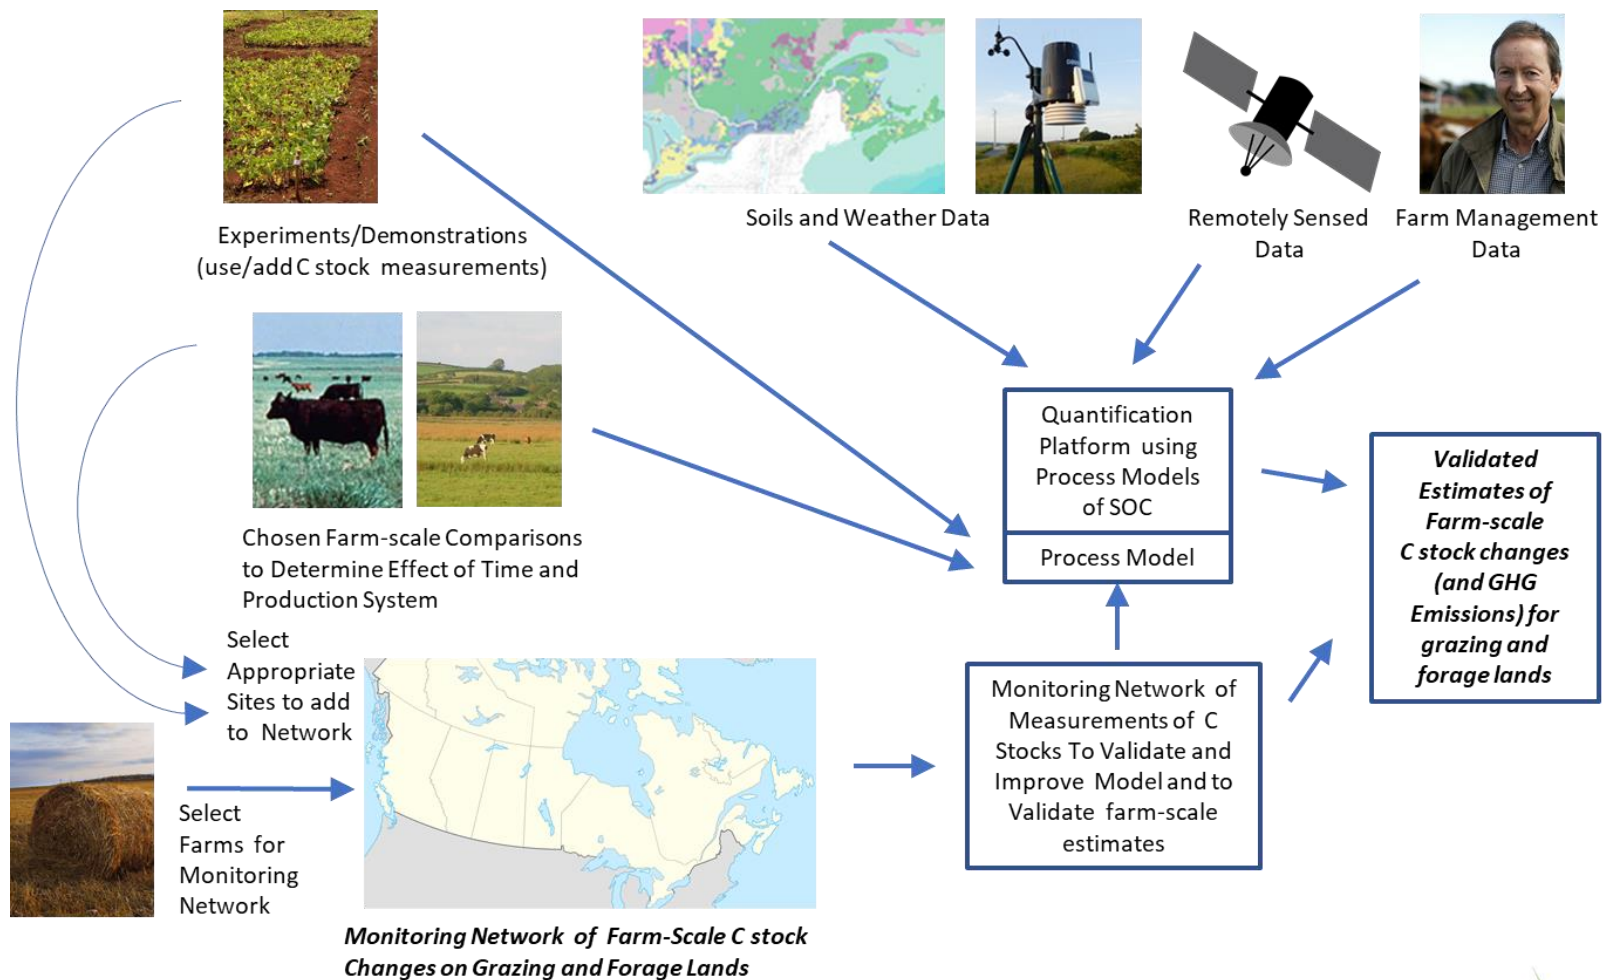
Experiments/Demonstrations (use/add C stock measurements)

Soils and Weather Data

Remotely Sensed Data

Farm Management Data

Chosen Farm-scale Comparisons to Determine Effect of Time and Production System

Quantification Platform using Process Models of SOC

Process Model

Validated Estimates of Farm-scale C stock changes (and GHG Emissions) for grazing and forage lands

Select Appropriate Sites to add to Network

Select Farms for Monitoring Network

Monitoring Network of Measurements of C Stocks To Validate and Improve Model and to Validate farm-scale estimates

Monitoring Network of Farm-Scale C stock Changes on Grazing and Forage Lands